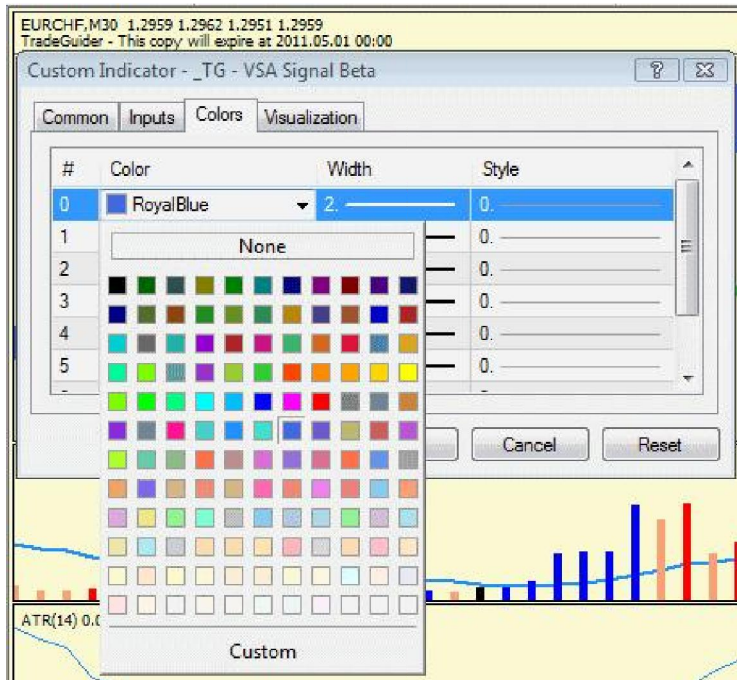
EURCHF,M30 1.2959 1.2962 1.2951 1.2959
TradeGuider - This copy will expire at 2011.05.01 00:00

Custom Indicator - _TG - VSA Signal Beta

?

Common Inputs Colors Visualization

| # | Color | Width | Style |
|---|---|---|---|
| 0 | RoyalBlue | 2. | 0. |
| 1 | | | 0. |
| 2 | | | 0. |
| 3 | | | 0. |
| 4 | | | 0. |
| 5 | | | 0. |

None

Custom

Cancel Reset

ATR(14) 0.0